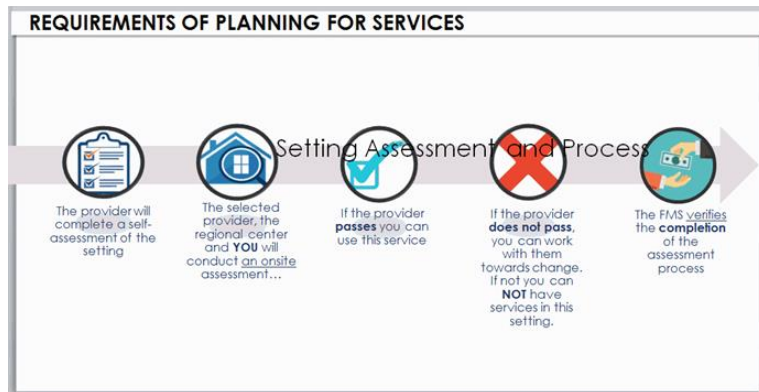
REQUIREMENTS OF PLANNING FOR SERVICES

Setting Assessment and Process

The provider will complete a self-assessment of the setting

The selected provider, the regional center and YOU will conduct an onsite assessment…

If the provider passes you can use this service

If the provider does not pass, you can work with them towards change. If not you can NOT have services in this setting.

The FMS verifies the completion of the assessment process